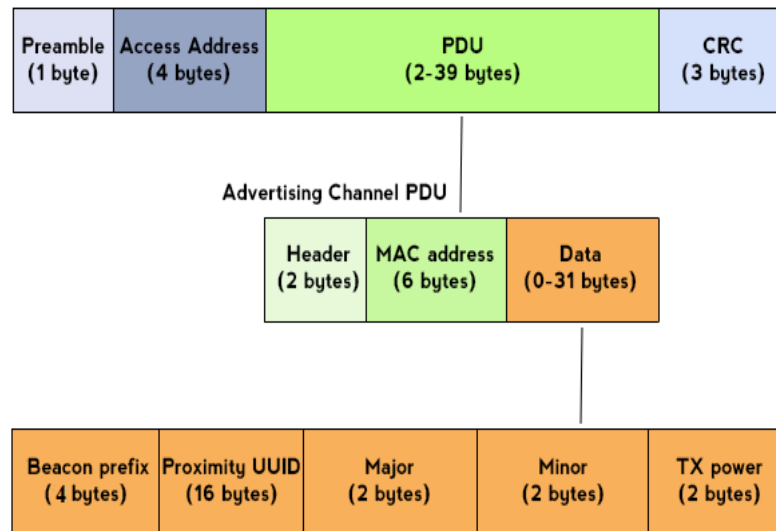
| Preamble (1 byte) | Access Address (4 bytes) | PDU (2-39 bytes) | CRC (3 bytes) |
|---|---|---|---|

Advertising Channel PDU

| Header (2 bytes) | MAC address (6 bytes) | Data (0-31 bytes) |
|---|---|---|

| Beacon prefix ( 4 bytes) | Proximity UUID (16 bytes) | Major (2 bytes) | Minor (2 bytes) | TX power (2 bytes) |
|---|---|---|---|---|